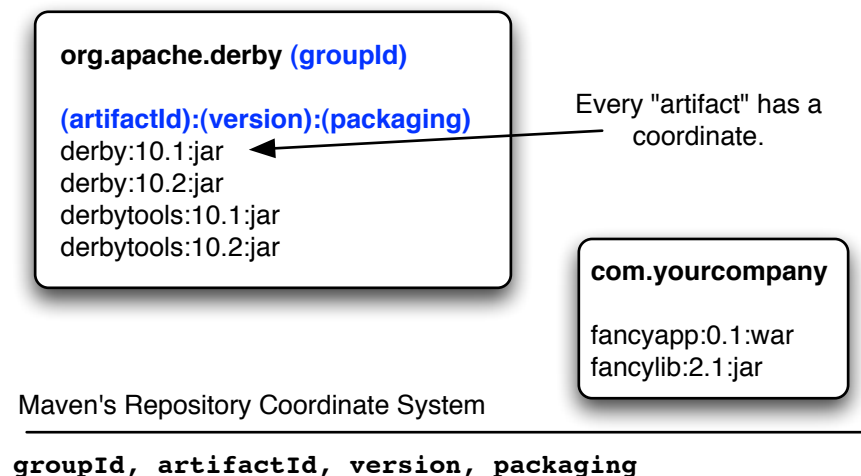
org.apache.derby (groupId)

(artifactId):(version):(packaging)
derby:10.1:jar
derby:10.2:jar
derbytools:10.1:jar
derbytools:10.2:jar

Every "artifact" has a coordinate.

com.yourcompany

fancyapp:0.1:war
fancylib:2.1:jar

Maven's Repository Coordinate System

groupId, artifactId, version, packaging